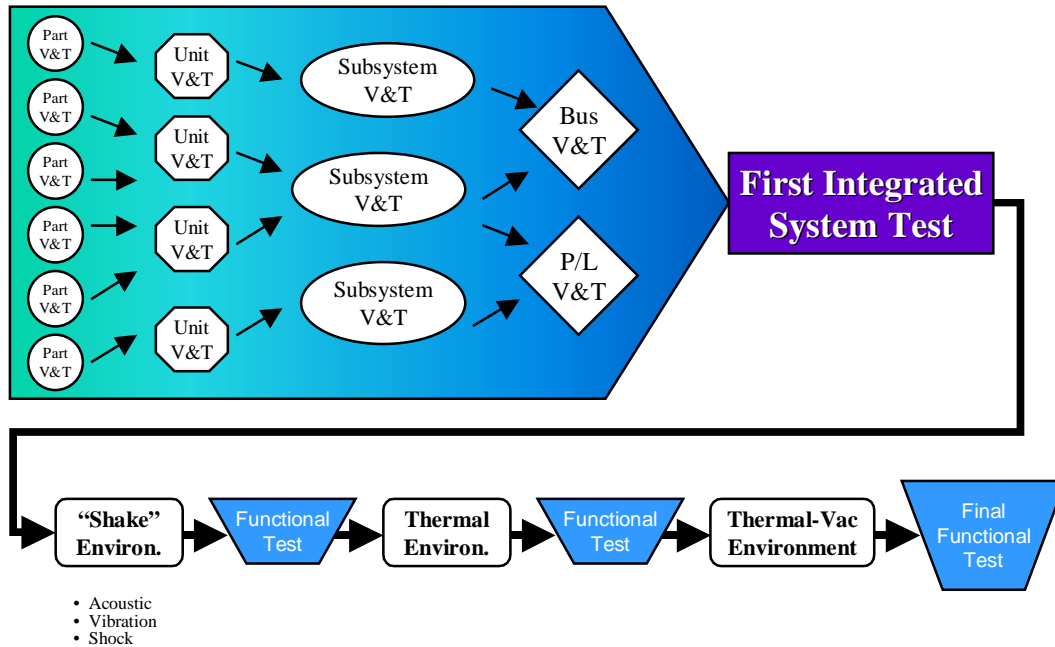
Part V&T

Part V&T

Part V&T

Part V&T

Part V&T

Part V&T

Unit V&T

Unit V&T

Unit V&T

Unit V&T

Subsystem V&T

Subsystem V&T

Subsystem V&T

Bus V&T

P/L V&T

First Integrated System Test

“Shake” Environ.

Functional Test

Thermal Environ.

Functional Test

Thermal-Vac Environment

Final Functional Test

• Acoustic
• Vibration
• Shock